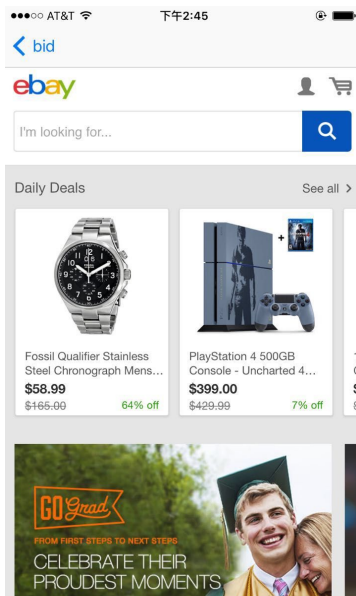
●●●○○ AT&T 下午2:45

< bid

ebay

I'm looking for...

Daily Deals

See all >

Fossil Qualifier Stainless Steel Chronograph Mens...
$58.99
~~$165.00~~
64% off

PlayStation 4 500GB Console - Uncharted 4...
$399.00
~~$429.99~~
7% off

GO Grad

FROM FIRST STEPS TO NEXT STEPS

CELEBRATE THEIR PROUDEST MOMENTS